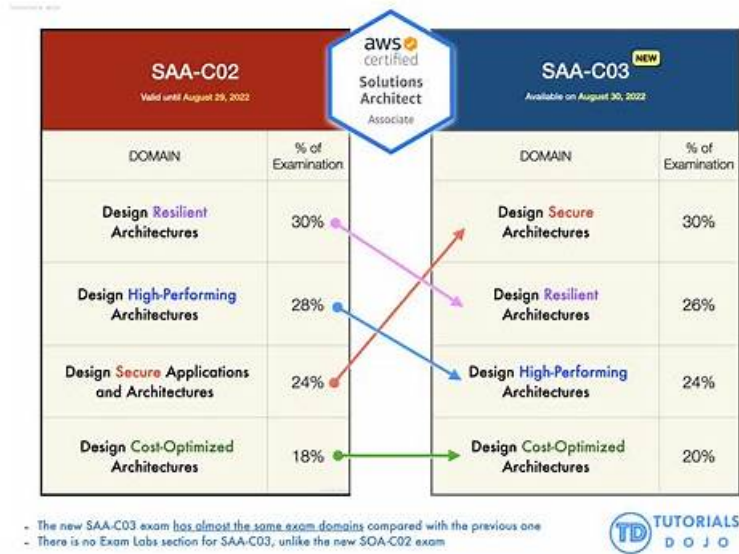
SAA-C02
Valid until August 29, 2022

aws certified
Solutions Architect
Associate

SAA-C03 NEW
Available on August 30, 2022

| DOMAIN | % of Examination |
|---|---|
| Design Resilient Architectures | 30% |
| Design High-Performing Architectures | 28% |
| Design Secure Applications and Architectures | 24% |
| Design Cost-Optimized Architectures | 18% |

| DOMAIN | % of Examination |
|---|---|
| Design Secure Architectures | 30% |
| Design Resilient Architectures | 26% |
| Design High-Performing Architectures | 24% |
| Design Cost-Optimized Architectures | 20% |

- The new SAA-C03 exam has almost the same exam domains compared with the previous one
- There is no Exam Labs section for SAA-C03, unlike the new SOA-C02 exam

TD TUTORIALS DOJO